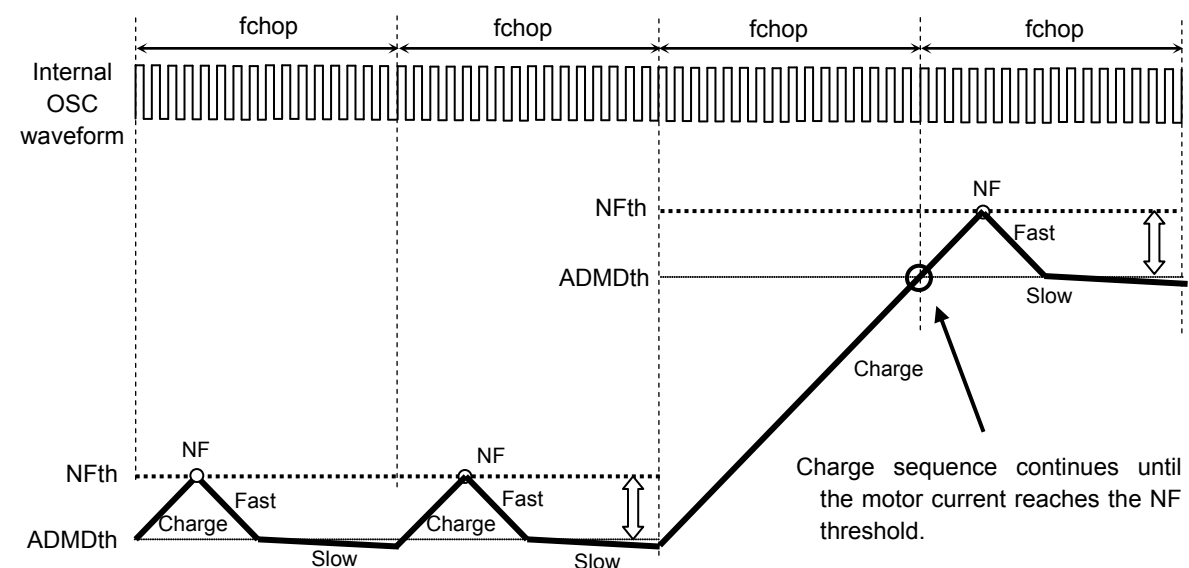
fchop

fchop

fchop

fchop

Internal OSC waveform

NF

NFth

Fast

ADMDth

Slow

Charge

NF

NF

NFth

Fast

Fast

Charge

Charge

ADMDth

Slow

Slow

Charge sequence continues until the motor current reaches the NF threshold.